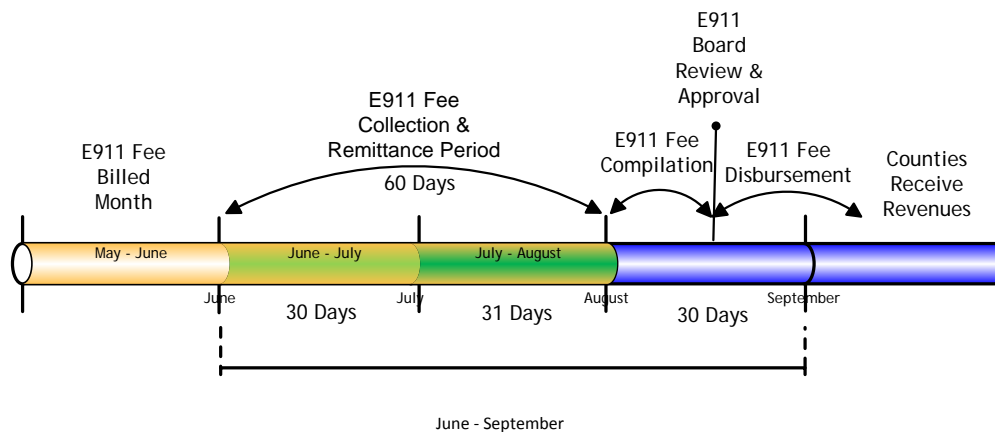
E911 Board Review & Approval

E911 Fee Collection & Remittance Period

60 Days

E911 Fee Billed Month

E911 Fee Compilation

E911 Fee Disbursement

Counties Receive Revenues

May - June

June - July

July - August

June

July

August

September

30 Days

31 Days

30 Days

June - September